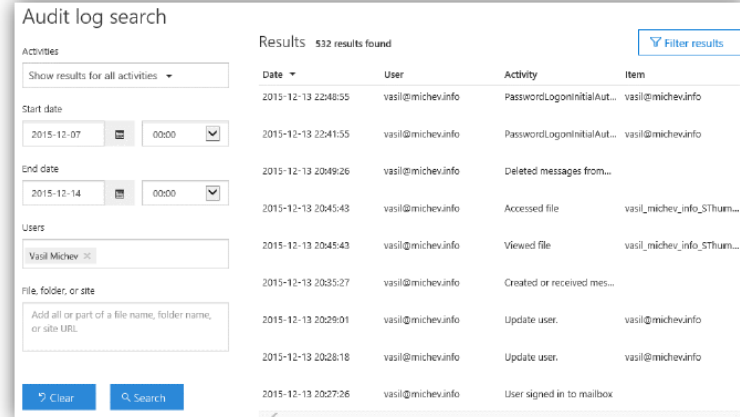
Audit log search

Activities

Show results for all activities

Start date

2015-12-07

00:00

End date

2015-12-14

00:00

Users

Vasil Michev

File, folder, or site

Add all or part of a file name, folder name, or site URL

Clear

Search

Results 532 results found

Filter results

| Date | User | Activity | Item |
|---|---|---|---|
| 2015-12-13 22:48:55 | vasil@michev.info | PasswordLogonInitialAut... | vasil@michev.info |
| 2015-12-13 22:41:55 | vasil@michev.info | PasswordLogonInitialAut... | vasil@michev.info |
| 2015-12-13 20:49:26 | vasil@michev.info | Deleted messages from... | |
| 2015-12-13 20:45:43 | vasil@michev.info | Accessed file | vasil_michev_info_SThum... |
| 2015-12-13 20:45:43 | vasil@michev.info | Viewed file | vasil_michev_info_SThum... |
| 2015-12-13 20:35:27 | vasil@michev.info | Created or received mes... | |
| 2015-12-13 20:29:01 | vasil@michev.info | Update user. | vasil@michev.info |
| 2015-12-13 20:28:18 | vasil@michev.info | Update user. | vasil@michev.info |
| 2015-12-13 20:27:26 | vasil@michev.info | User signed in to mailbox | |